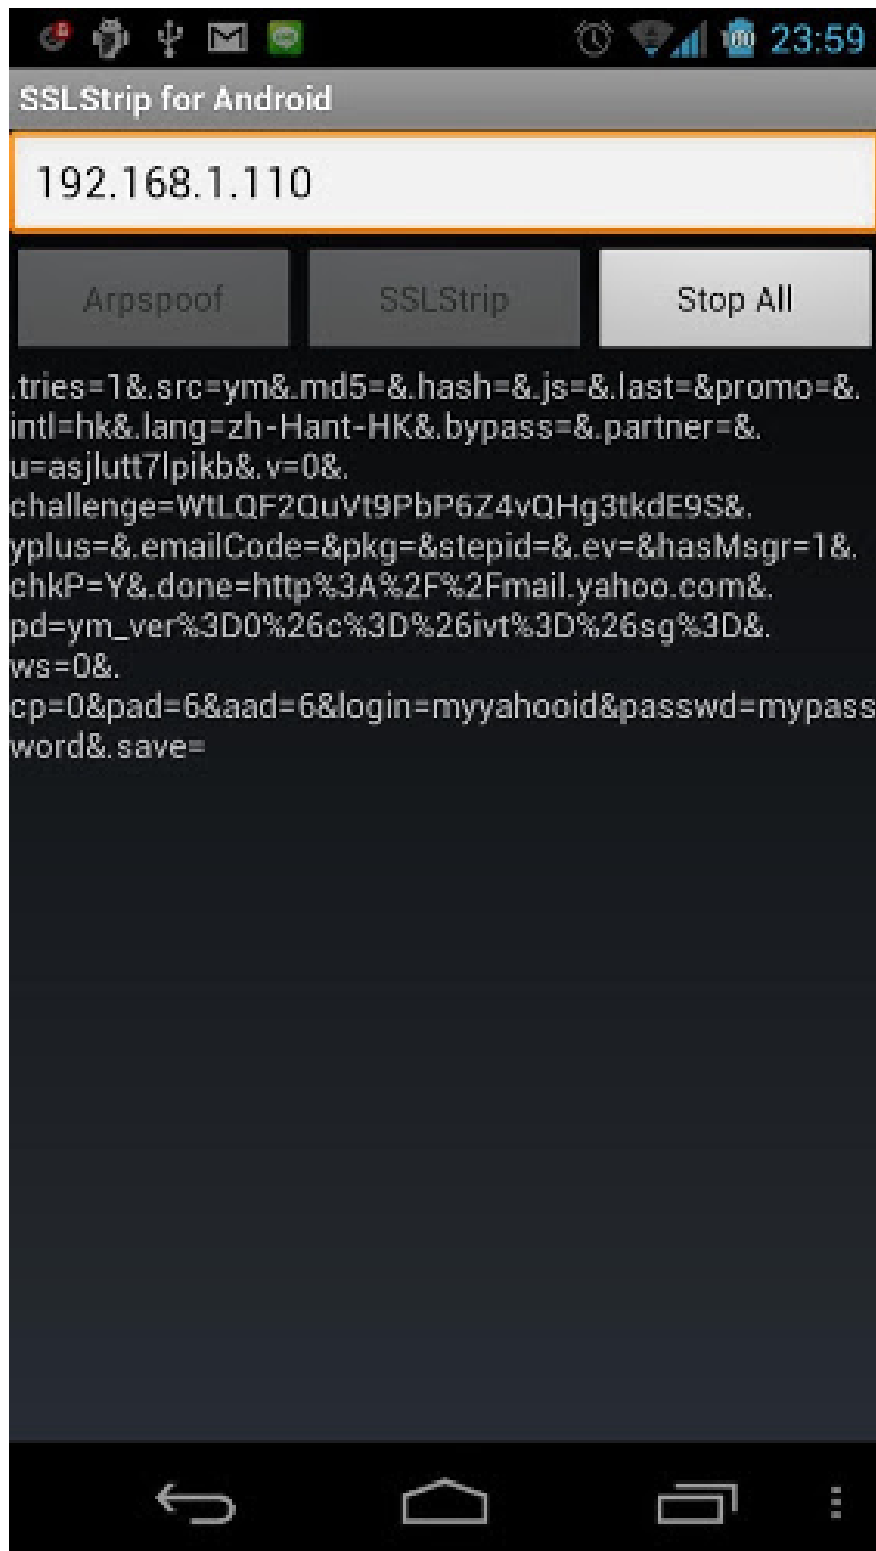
23:59

SSLStrip for Android

192.168.1.110

Arpspoof

SSLStrip

Stop All

.tries=1&.src=ym&.md5=&.hash=&.js=&.last=&promo=&.intl=hk&.lang=zh-Hant-HK&.bypass=&.partner=&.u=asjlutt7lpikb&.v=0&.challenge=WtLQF2QuVt9PbP6Z4vQHg3tkdE9S&.yplus=&.emailCode=&pkg=&stepid=&.ev=&hasMsgr=1&.chkP=Y&.done=http%3A%2F%2Fmail.yahoo.com&.pd=ym_ver%3D0%26c%3D%26ivt%3D%26sg%3D&.ws=0&.cp=0&pad=6&aad=6&login=myyahooid&passwd=mypassword&.save=